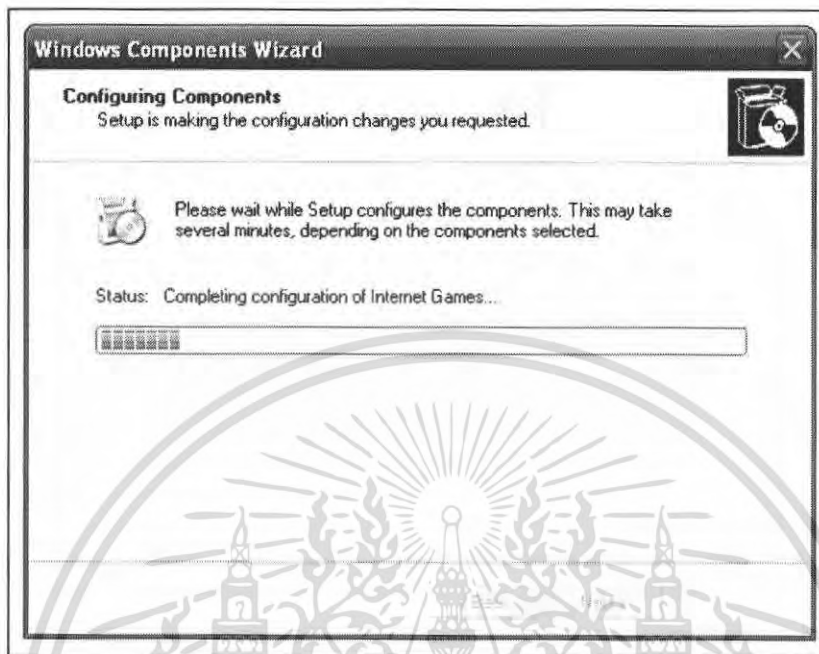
Windows Components Wizard

Configuring Components
Setup is making the configuration changes you requested.

Please wait while Setup configures the components. This may take several minutes, depending on the components selected.

Status: Completing configuration of Internet Games...

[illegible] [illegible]